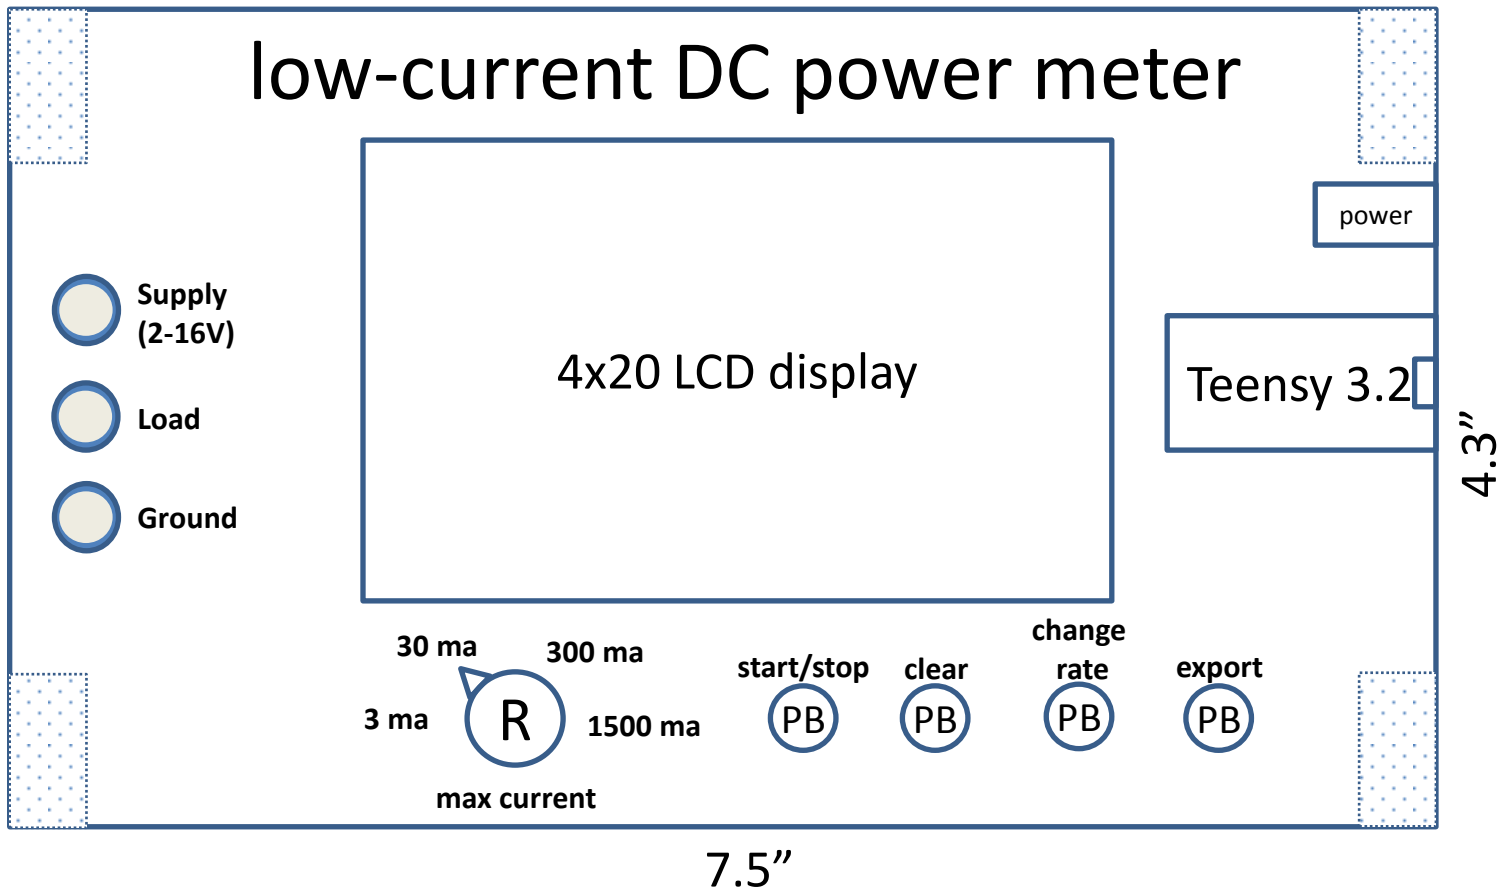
low-current DC power meter

power

Supply (2-16V)

Load

Ground

4x20 LCD display

Teensy 3.2

4.3”

30 ma

300 ma

3 ma

R

1500 ma

max current

start/stop

PB

clear

PB

change rate

PB

export

PB

7.5”